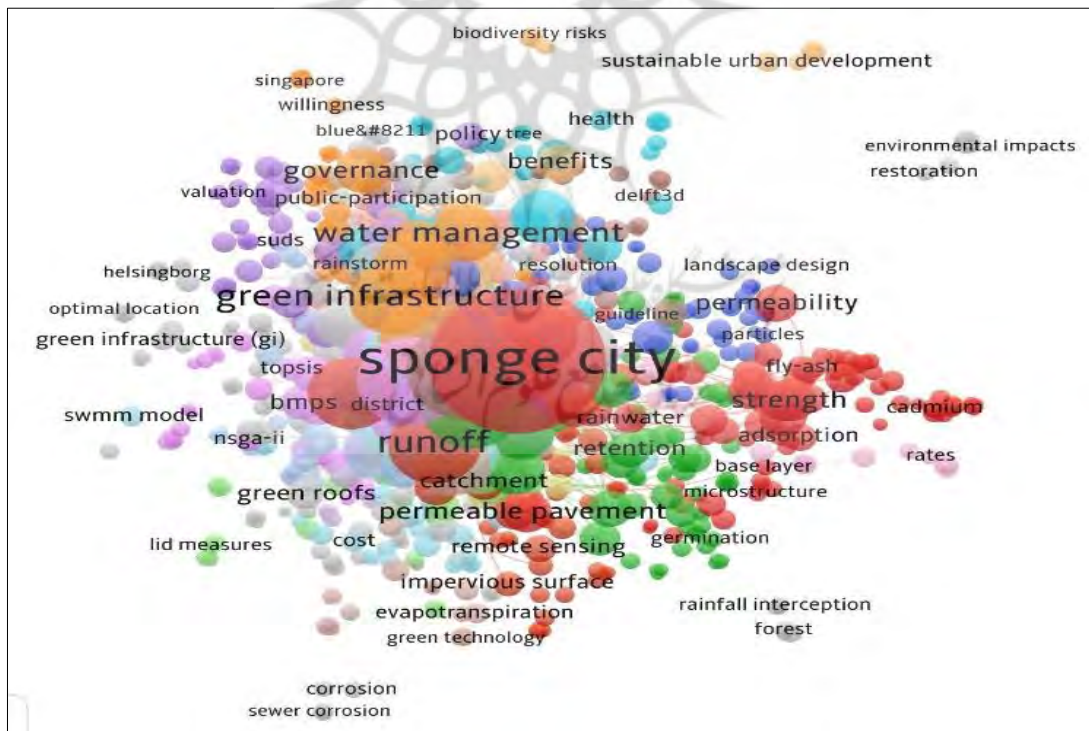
biodiversity risks
sustainable urban development
singapore
willingness
blue&#8211
policy
tree
health
environmental impacts
restoration
governance
benefits
valuation
public-participation
delft3d
suds
water management
helsingborg
rainstorm
resolution
landscape design
optimal location
green infrastructure
permeability
guideline
green infrastructure (gi)
particles
sponge city
topsis
fly-ash
bmps
district
strength
swmm model
rainwater
cadmium
nsga-ii
runoff
retention
adsorption
rates
base layer
green roofs
catchment
microstructure
permeable pavement
lid measures
cost
remote sensing
germination
impervious surface
rainfall interception
evapotranspiration
forest
green technology
corrosion
sewer corrosion